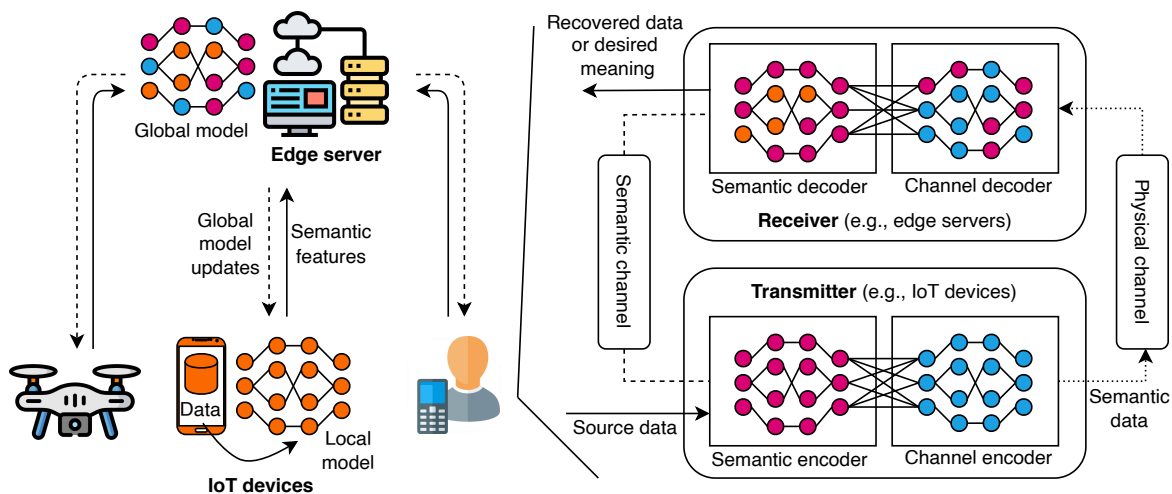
Global model

Edge server

Global model updates

Semantic features

Data

Local model

IoT devices

Recovered data or desired meaning

Semantic decoder

Channel decoder

Receiver (e.g., edge servers)

Semantic channel

Physical channel

Transmitter (e.g., IoT devices)

Source data

Semantic encoder

Channel encoder

Semantic data